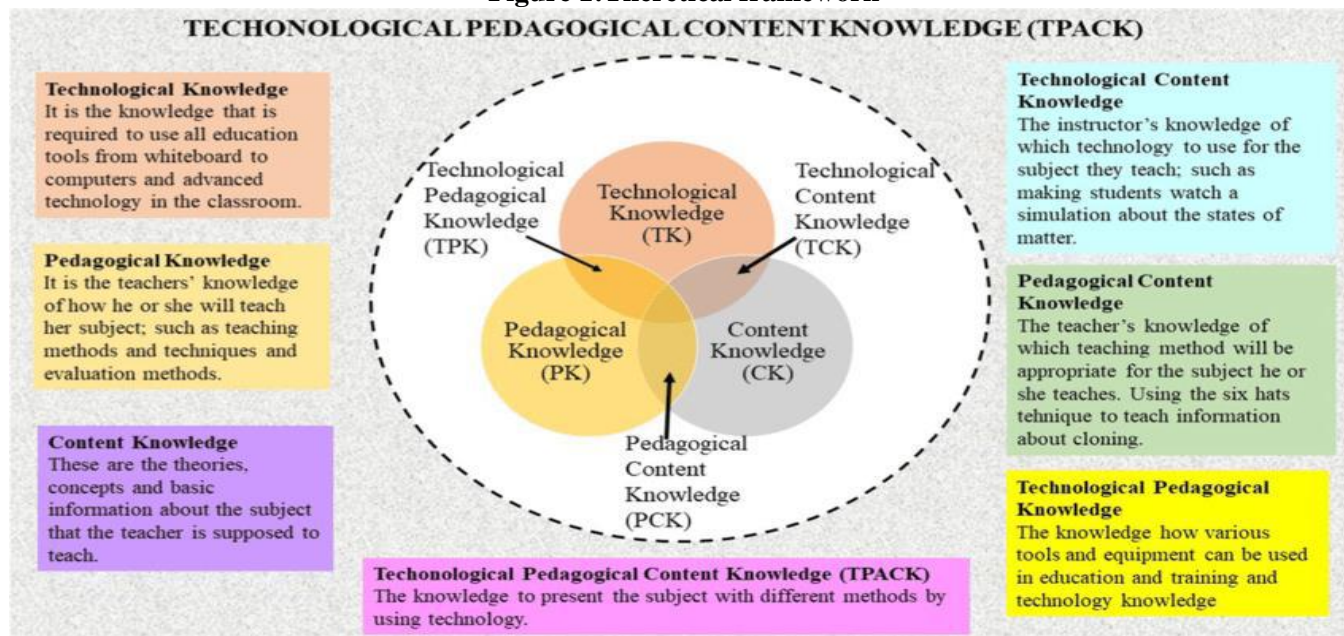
Figure 1. Theoretical framework

TECHONOLOGICAL PEDAGOGICAL CONTENT KNOWLEDGE (TPACK)

**Technological Knowledge**
It is the knowledge that is required to use all education tools from whiteboard to computers and advanced technology in the classroom.

**Pedagogical Knowledge**
It is the teachers' knowledge of how he or she will teach her subject; such as teaching methods and techniques and evaluation methods.

**Content Knowledge**
These are the theories, concepts and basic information about the subject that the teacher is supposed to teach.

Technological Pedagogical Knowledge (TPK)

Technological Knowledge (TK)

Technological Content Knowledge (TCK)

Pedagogical Knowledge (PK)

Content Knowledge (CK)

Pedagogical Content Knowledge (PCK)

**Techonological Pedagogical Content Knowledge (TPACK)**
The knowledge to present the subject with different methods by using technology.

**Technological Content Knowledge**
The instructor's knowledge of which technology to use for the subject they teach; such as making students watch a simulation about the states of matter.

**Pedagogical Content Knowledge**
The teacher's knowledge of which teaching method will be appropriate for the subject he or she teaches. Using the six hats tehnique to teach information about cloning.

**Technological Pedagogical Knowledge**
The knowledge how various tools and equipment can be used in education and training and technology knowledge